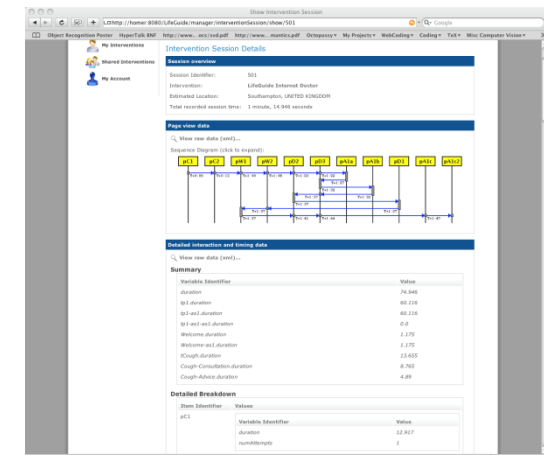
Show Intervention Session

http://homer:8080/LifeGuide/manager/interventionSession/show/501

Google

Object Recognition Poster   HyperTalk BNF   http://www....ecs/zed.pdf   http://www....mantics.pdf   Octopussy▾   My Projects▾   WebCoding▾   Coding▾   TeX▾   Misc Computer Vision▾

My Interventions

Shared Interventions

My Account

Intervention Session Details

Session overview

| | |
|---|---|
| Session Identifier: | 501 |
| Intervention: | LifeGuide Internet Doctor |
| Estimated Location: | Southampton, UNITED KINGDOM |
| Total recorded session time: | 1 minute, 14.946 seconds |

Page view data

View raw data (xml)...

Sequence Diagram (click to expand):

pC1   pC2   pW1   pW2   pD2   pD3   pA1a   pA1b   pD1   pA1c   pA1c2

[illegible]

Detailed interaction and timing data

View raw data (xml)...

Summary

| Variable Identifier | Value |
|---|---|
| duration | 74.946 |
| lp1.duration | 60.116 |
| lp1-as1.duration | 60.116 |
| lp1-as1-as1.duration | 0.0 |
| Welcome.duration | 1.175 |
| Welcome-as1.duration | 1.175 |
| tCough.duration | 13.655 |
| Cough-Consultation.duration | 8.765 |
| Cough-Advice.duration | 4.89 |

Detailed Breakdown

| Item Identifier | Values |
|---|---|
| pC1 | |

| Variable Identifier | Value |
|---|---|
| duration | 12.917 |
| numAttempts | 1 |